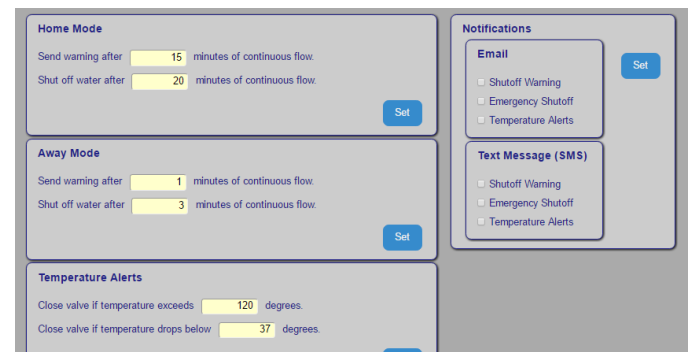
Home Mode

Send warning after 15 minutes of continuous flow.

Shut off water after 20 minutes of continuous flow.

Set

Away Mode

Send warning after 1 minutes of continuous flow.

Shut off water after 3 minutes of continuous flow.

Set

Temperature Alerts

Close valve if temperature exceeds 120 degrees.

Close valve if temperature drops below 37 degrees.

Notifications

Email

Shutoff Warning

Emergency Shutoff

Temperature Alerts

Set

Text Message (SMS)

Shutoff Warning

Emergency Shutoff

Temperature Alerts